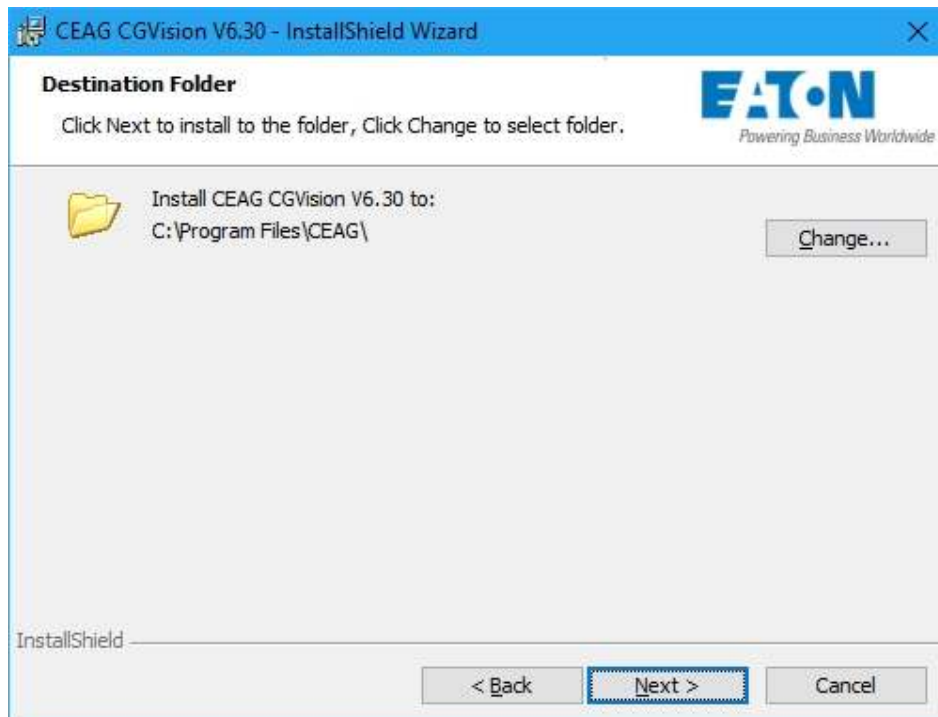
CEAG CGVision V6.30 - InstallShield Wizard

×

Destination Folder

Click Next to install to the folder, Click Change to select folder.

EATON
Powering Business Worldwide

Install CEAG CGVision V6.30 to:
C:\Program Files\CEAG\

Change...

InstallShield

< Back

Next >

Cancel